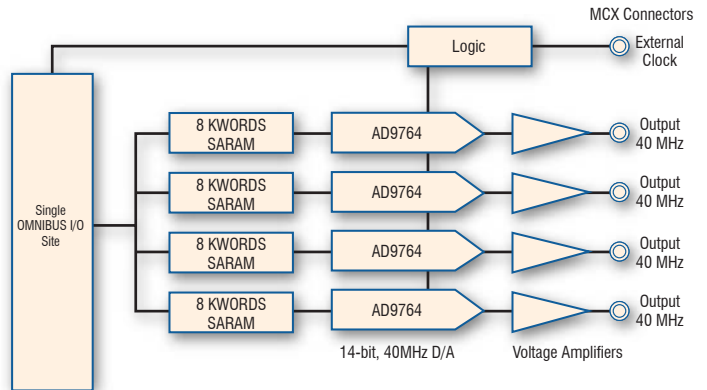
MCX Connectors

Logic

External Clock

Single OMNIBUS I/O Site

8 KWORDS SARAM

AD9764

Output 40 MHz

8 KWORDS SARAM

AD9764

Output 40 MHz

8 KWORDS SARAM

AD9764

Output 40 MHz

8 KWORDS SARAM

AD9764

Output 40 MHz

14-bit, 40MHz D/A

Voltage Amplifiers